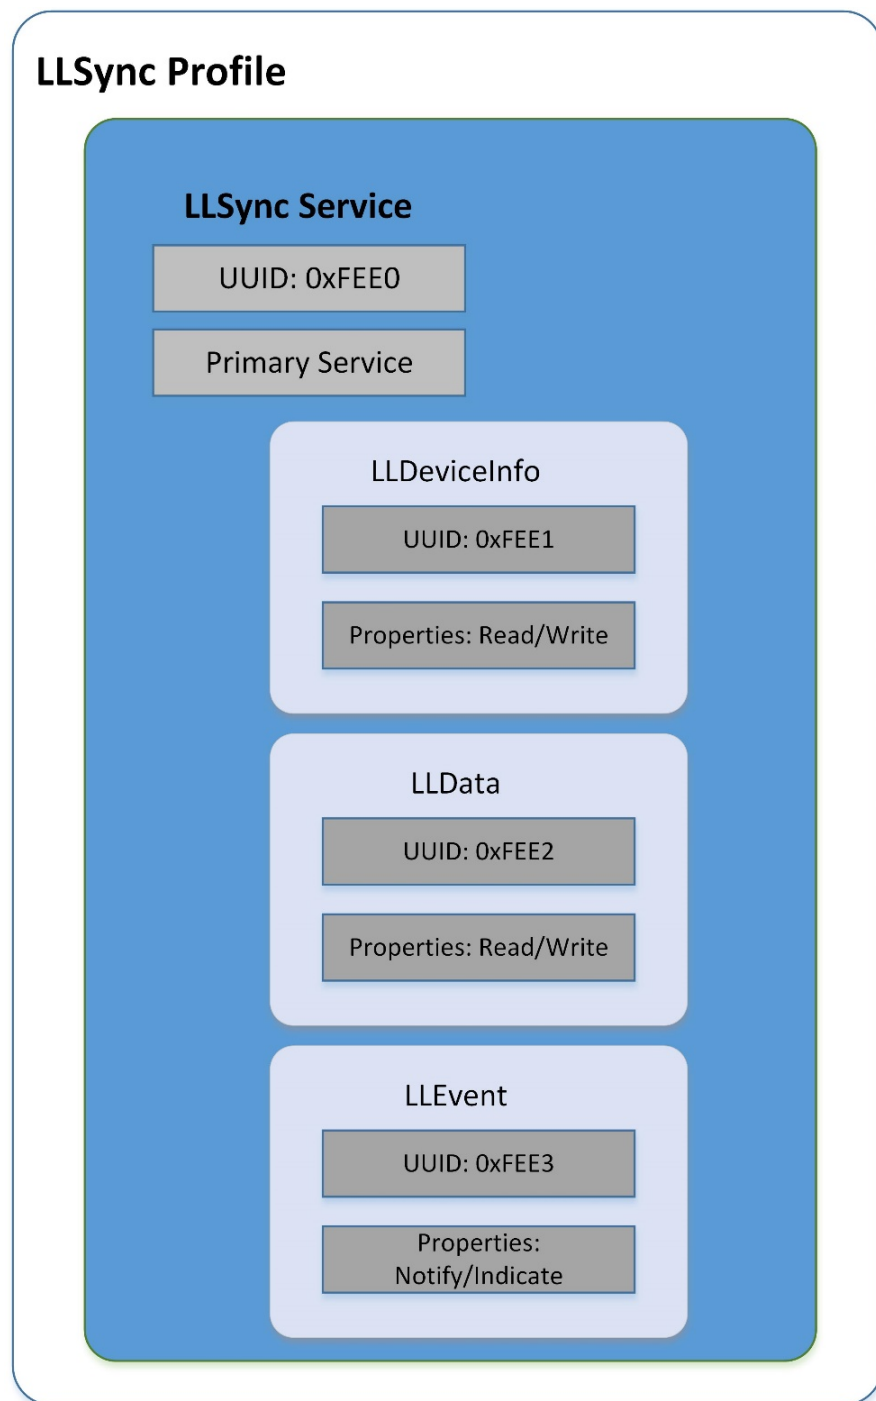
LLSync Profile

LLSync Service

UUID: 0xFEE0

Primary Service

LLDeviceInfo

UUID: 0xFEE1

Properties: Read/Write

LLData

UUID: 0xFEE2

Properties: Read/Write

LLEvent

UUID: 0xFEE3

Properties: Notify/Indicate